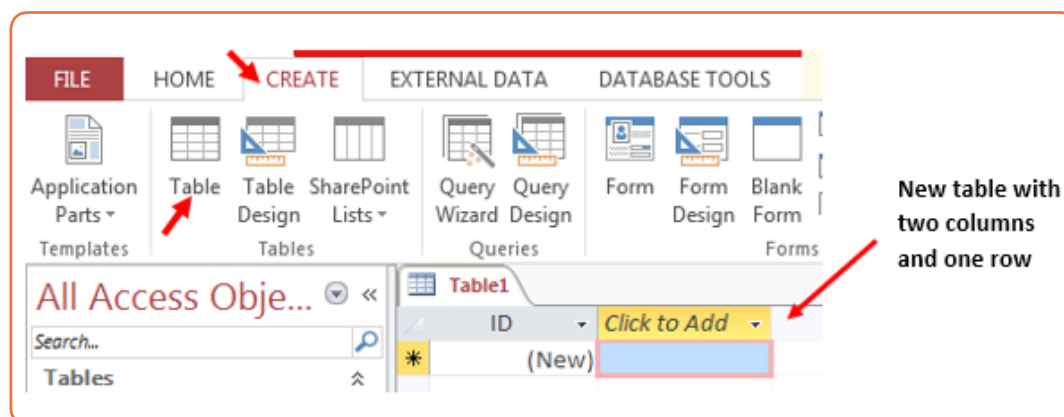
FILE HOME CREATE EXTERNAL DATA DATABASE TOOLS

Application Parts
Templates

Table
Table Design
SharePoint Lists
Tables

Query Wizard
Query Design
Queries

Form
Form Design
Blank Form
Forms

New table with two columns and one row

All Access Obje...

Search...

Tables

Table1

| ID | Click to Add |
|---|---|
| (New) | |